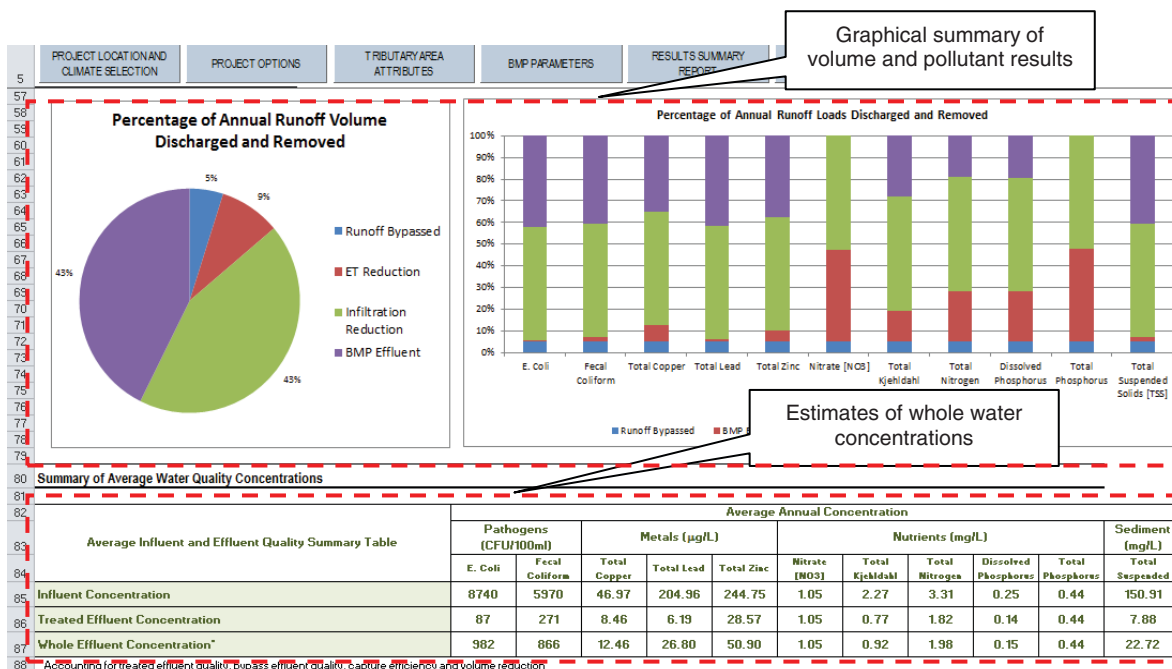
PROJECT LOCATION AND CLIMATE SELECTION | PROJECT OPTIONS | TRIBUTARY AREA ATTRIBUTES | BMP PARAMETERS | RESULTS SUMMARY REPO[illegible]

Graphical summary of volume and pollutant results

5
57
58
59
60
61
62
63
64
65
66
67
68
69
70
71
72
73
74
75
76
77
78
79

Percentage of Annual Runoff Volume Discharged and Removed

5%
9%
43%
43%

Runoff Bypassed
ET Reduction
Infiltration Reduction
BMP Effluent

Percentage of Annual Runoff Loads Discharged and Removed

100%
90%
80%
70%
60%
50%
40%
30%
20%
10%
0%

E. Coli
Fecal Coliform
Total Copper
Total Lead
Total Zinc
Nitrate [NO3]
Total Kjehldahl
Total Nitrogen
Dissolved Phosphorus
Total Phosphorus
Total Suspended Solids [TSS]

Runoff Bypassed
BMP E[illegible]

Estimates of whole water concentrations

80 Summary of Average Water Quality Concentrations
81

| Average Influent and Effluent Quality Summary Table | Average Annual Concentration | | | | | | | | | | |
|---|---|---|---|---|---|---|---|---|---|---|---|
| | Pathogens (CFU/100ml) | | Metals (µg/L) | | | Nutrients (mg/L) | | | | | Sediment (mg/L) |
| | E. Coli | Fecal Coliform | Total Copper | Total Lead | Total Zinc | Nitrate [NO3] | Total Kjehldahl | Total Nitrogen | Dissolved Phosphorus | Total Phosphorus | Total Suspended |
| Influent Concentration | 8740 | 5970 | 46.97 | 204.96 | 244.75 | 1.05 | 2.27 | 3.31 | 0.25 | 0.44 | 150.91 |
| Treated Effluent Concentration | 87 | 271 | 8.46 | 6.19 | 28.57 | 1.05 | 0.77 | 1.82 | 0.14 | 0.44 | 7.88 |
| Whole Effluent Concentration* | 982 | 866 | 12.46 | 26.80 | 50.90 | 1.05 | 0.92 | 1.98 | 0.15 | 0.44 | 22.72 |

82
83
84
85
86
87
88 *Accounting for treated effluent quality, bypass effluent quality, capture efficiency and volume reduction